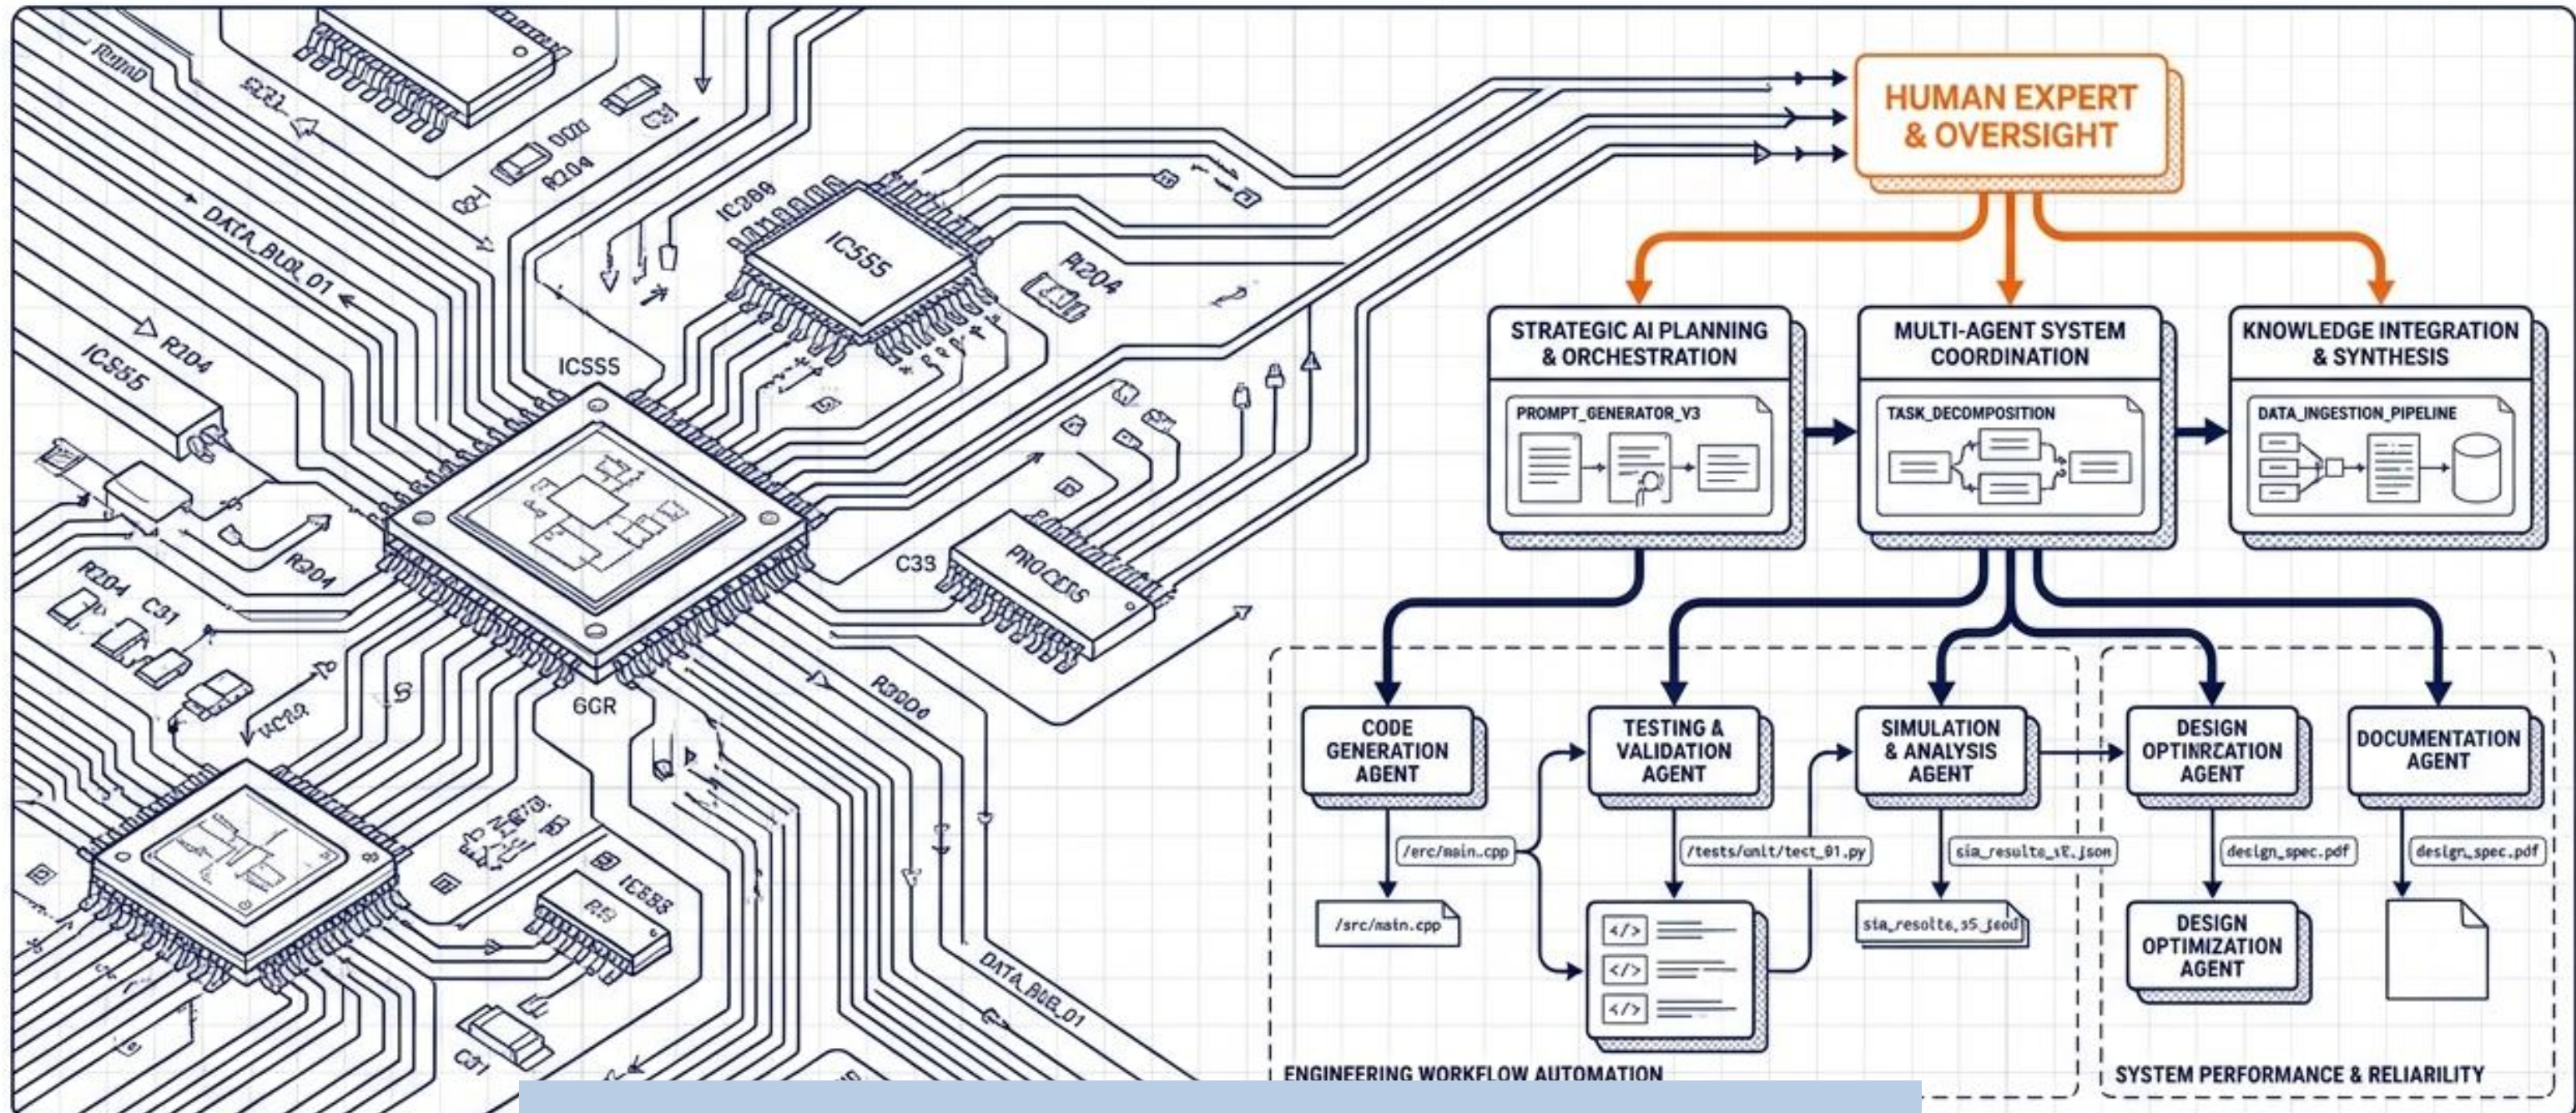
HUMAN EXPERT & OVERSIGHT

STRATEGIC AI PLANNING & ORCHESTRATION

PROMPT_GENERATOR_V3

MULTI-AGENT SYSTEM COORDINATION

TASK_DECOMPOSITION

KNOWLEDGE INTEGRATION & SYNTHESIS

DATA_INGESTION_PIPELINE

CODE GENERATION AGENT

/erc/main.cpp

/src/main.cpp

TESTING & VALIDATION AGENT

/tests/unit/test_01.py

SIMULATION & ANALYSIS AGENT

sim_results_s£.json

sim_resolte_s5_jsod

DESIGN OPTINRCATION AGENT

design_spec.pdf

DESIGN OPTIMIZATION AGENT

DOCUMENTATION AGENT

design_spec.pdf

ENGINEERING WORKFLOW AUTOMATION

SYSTEM PERFORMANCE & RELIABILITY

RAMD
R231
C31
R204
IC200
IC555
R204
DATA_BUS_01
R104
IC555
ICS55
R204
C31
R204
C33
PROCDIS
6GR
R300
IC888
DATA_BUS_01
C31